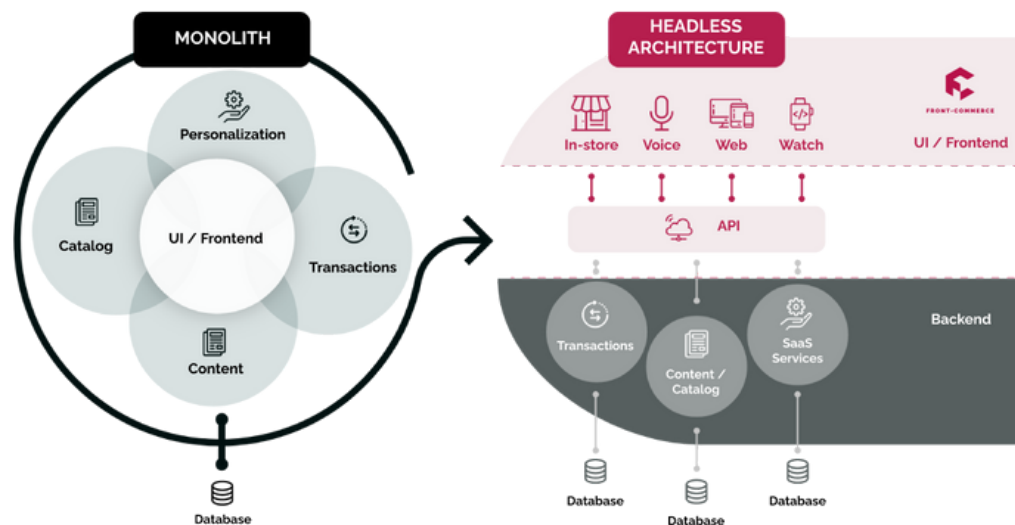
MONOLITH

Personalization

Catalog

UI / Frontend

Transactions

Content

Database

HEADLESS ARCHITECTURE

FRONT-COMMERCE

In-store Voice Web Watch

UI / Frontend

API

Backend

Transactions

Content / Catalog

SaaS Services

Database

Database

Database